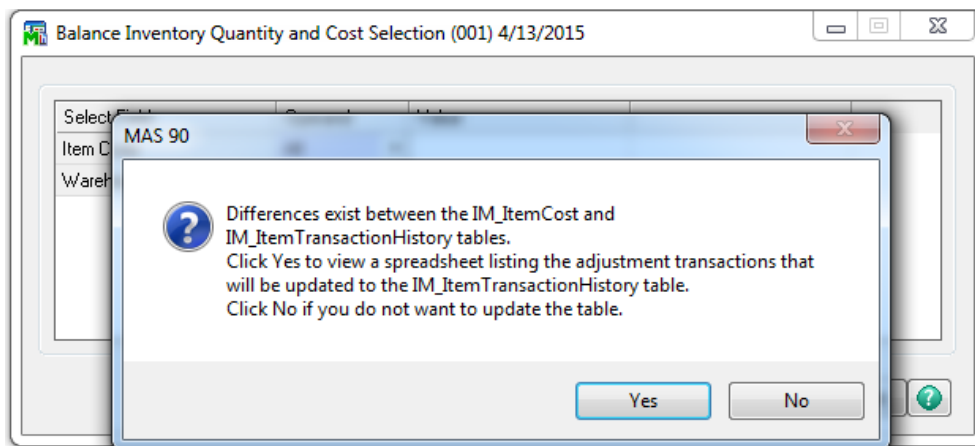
Balance Inventory Quantity and Cost Selection (001) 4/13/2015

Select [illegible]
Item C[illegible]
Wareh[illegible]

MAS 90

Differences exist between the IM_ItemCost and IM_ItemTransactionHistory tables.
Click Yes to view a spreadsheet listing the adjustment transactions that will be updated to the IM_ItemTransactionHistory table.
Click No if you do not want to update the table.

Yes
No